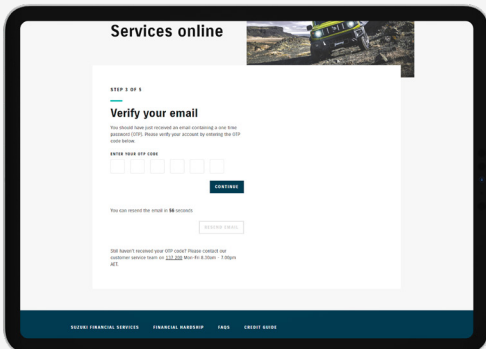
Services online

STEP 3 OF 5

Verify your email

You should have just received an email containing a one time password (OTP). Please verify your account by entering the OTP code below.

ENTER YOUR OTP CODE

CONTINUE

You can resend the email in 56 seconds

RESEND EMAIL

Still haven't received your OTP code? Please contact our customer service team on 132 008 Mon-Fri 8:30am - 7:00pm AET.

SUZUKI FINANCIAL SERVICES FINANCIAL HARDSHIP FAQS CREDIT GUIDE